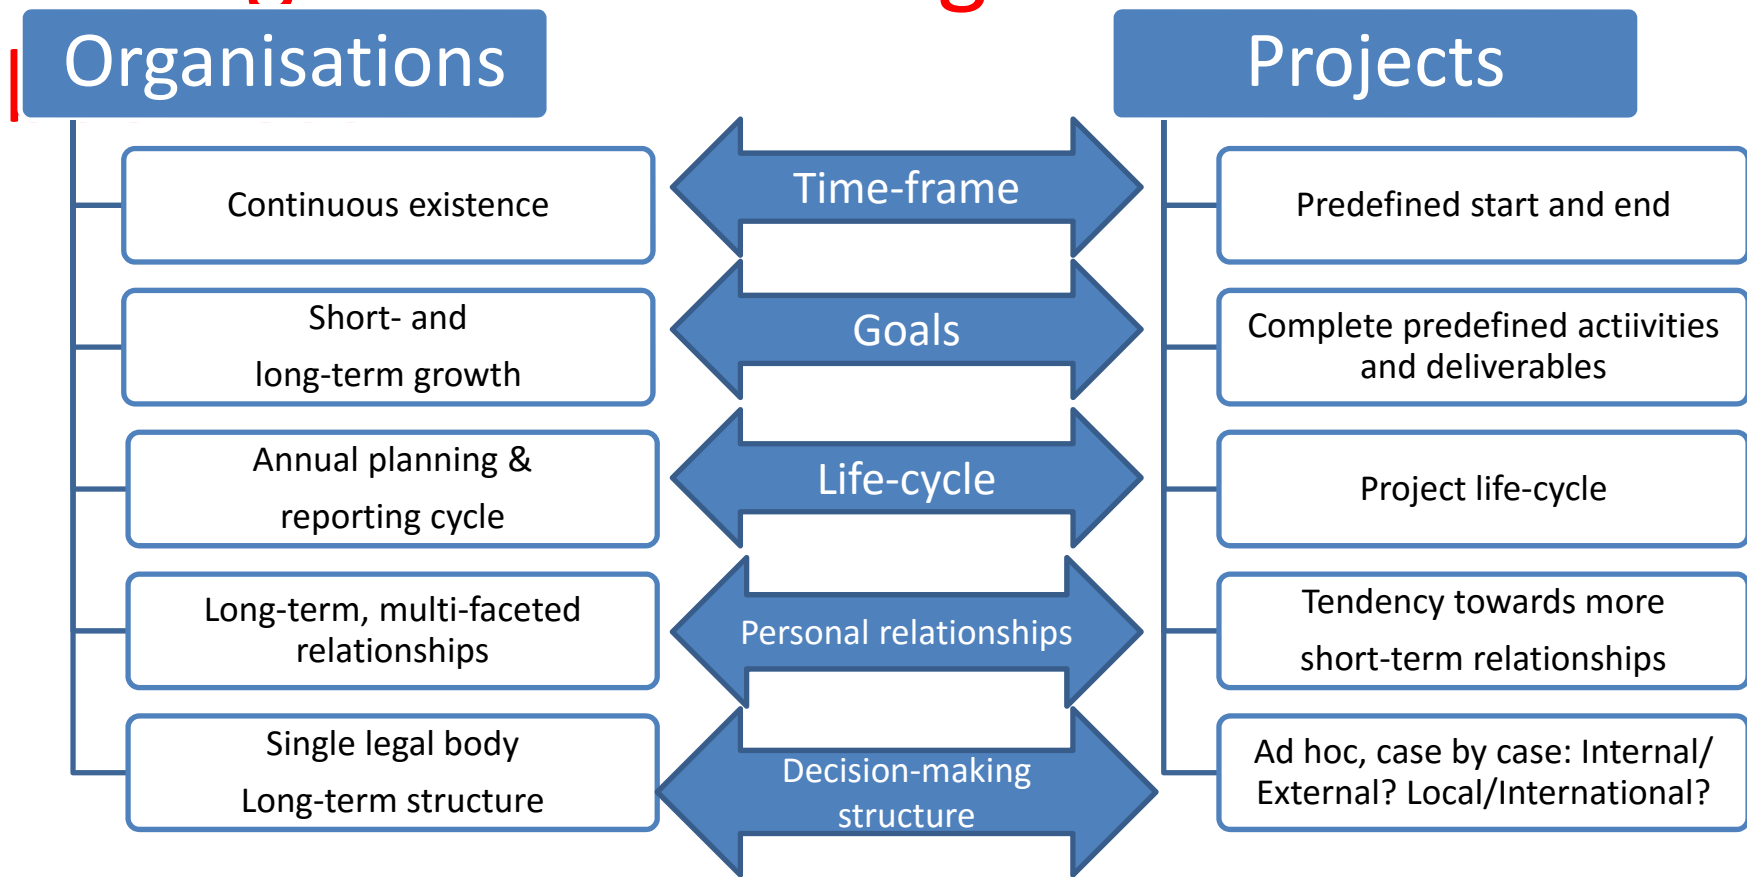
Organisations

Projects

Continuous existence

Time-frame

Predefined start and end

Short- and long-term growth

Goals

Complete predefined actiivities and deliverables

Annual planning & reporting cycle

Life-cycle

Project life-cycle

Long-term, multi-faceted relationships

Personal relationships

Tendency towards more short-term relationships

Single legal body Long-term structure

Decision-making structure

Ad hoc, case by case: Internal/ External? Local/International?